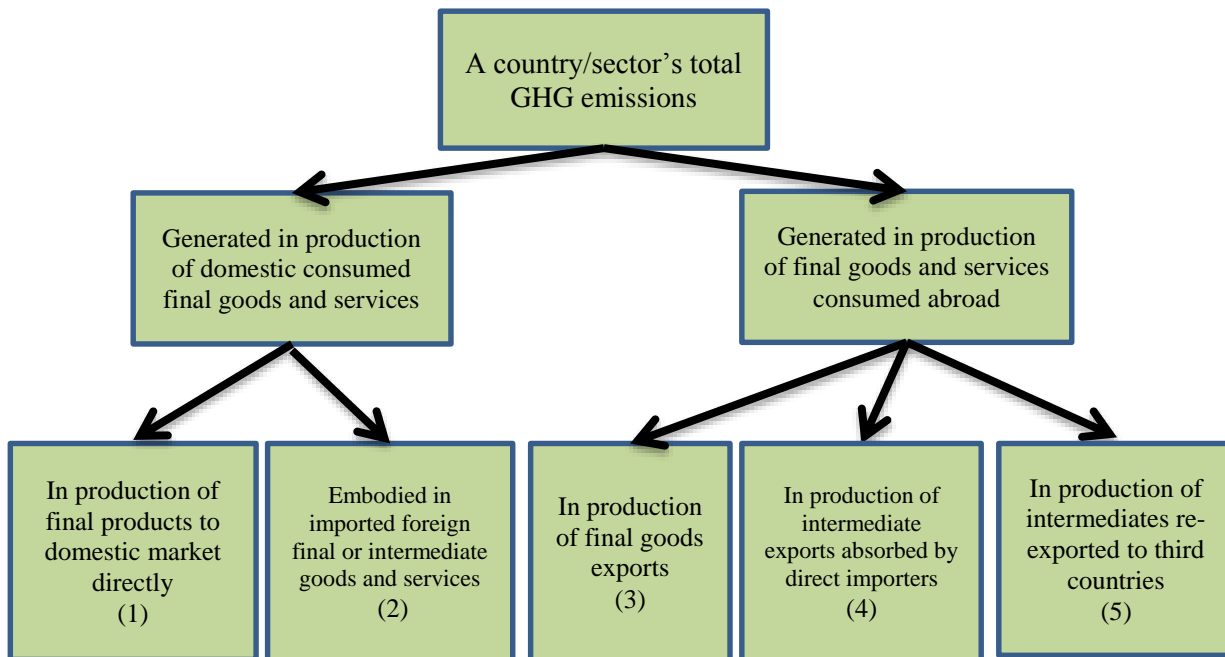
A country/sector's total GHG emissions

Generated in production of domestic consumed final goods and services

Generated in production of final goods and services consumed abroad

In production of final products to domestic market directly
(1)

Embodied in imported foreign final or intermediate goods and services
(2)

In production of final goods exports
(3)

In production of intermediate exports absorbed by direct importers
(4)

In production of intermediates re-exported to third countries
(5)